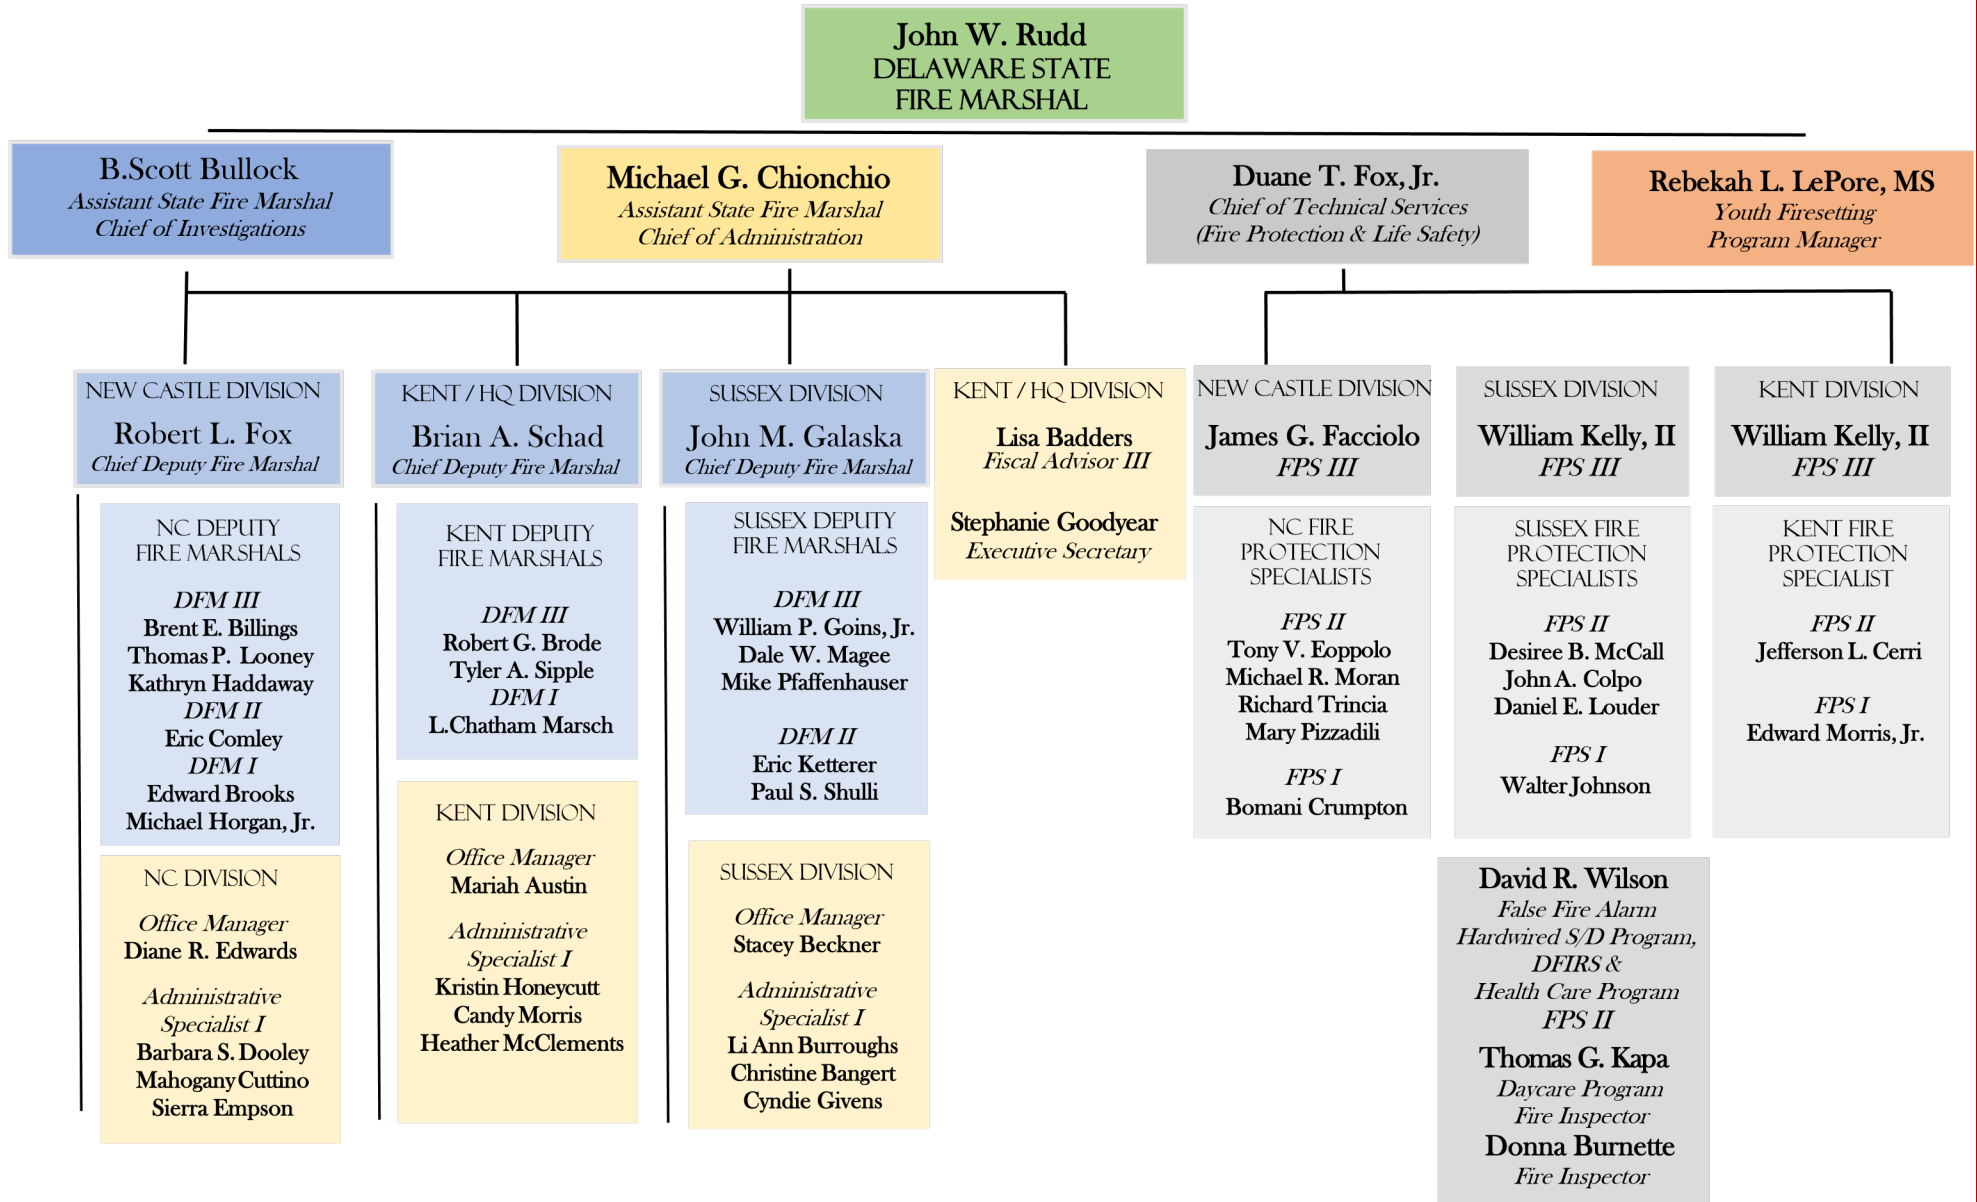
John W. Rudd
DELAWARE STATE
FIRE MARSHAL

B.Scott Bullock
Assistant State Fire Marshal
Chief of Investigations

Michael G. Chionchio
Assistant State Fire Marshal
Chief of Administration

Duane T. Fox, Jr.
Chief of Technical Services
(Fire Protection & Life Safety)

Rebekah L. LePore, MS
Youth Firesetting
Program Manager

NEW CASTLE DIVISION
Robert L. Fox
Chief Deputy Fire Marshal

NC DEPUTY
FIRE MARSHALS

DFM III
Brent E. Billings
Thomas P. Looney
Kathryn Haddaway
DFM II
Eric Comley
DFM I
Edward Brooks
Michael Horgan, Jr.

NC DIVISION

Office Manager
Diane R. Edwards

Administrative
Specialist I
Barbara S. Dooley
Mahogany Cuttino
Sierra Empson

KENT / HQ DIVISION
Brian A. Schad
Chief Deputy Fire Marshal

KENT DEPUTY
FIRE MARSHALS

DFM III
Robert G. Brode
Tyler A. Sipple
DFM I
L.Chatham Marsch

KENT DIVISION

Office Manager
Mariah Austin

Administrative
Specialist I
Kristin Honeycutt
Candy Morris
Heather McClements

SUSSEX DIVISION
John M. Galaska
Chief Deputy Fire Marshal

SUSSEX DEPUTY
FIRE MARSHALS

DFM III
William P. Goins, Jr.
Dale W. Magee
Mike Pfaffenhauser

DFM II
Eric Ketterer
Paul S. Shulli

SUSSEX DIVISION

Office Manager
Stacey Beckner

Administrative
Specialist I
Li Ann Burroughs
Christine Bangert
Cyndie Givens

KENT / HQ DIVISION

Lisa Badders
Fiscal Advisor III

Stephanie Goodyear
Executive Secretary

NEW CASTLE DIVISION
James G. Facciolo
FPS III

NC FIRE
PROTECTION
SPECIALISTS

FPS II
Tony V. Eoppolo
Michael R. Moran
Richard Trincia
Mary Pizzadili

FPS I
Bomani Crumpton

SUSSEX DIVISION
William Kelly, II
FPS III

SUSSEX FIRE
PROTECTION
SPECIALISTS

FPS II
Desiree B. McCall
John A. Colpo
Daniel E. Louder

FPS I
Walter Johnson

KENT DIVISION
William Kelly, II
FPS III

KENT FIRE
PROTECTION
SPECIALIST

FPS II
Jefferson L. Cerri

FPS I
Edward Morris, Jr.

David R. Wilson
False Fire Alarm
Hardwired S/D Program,
DFIRS &
Health Care Program
FPS II
Thomas G. Kapa
Daycare Program
Fire Inspector
Donna Burnette
Fire Inspector